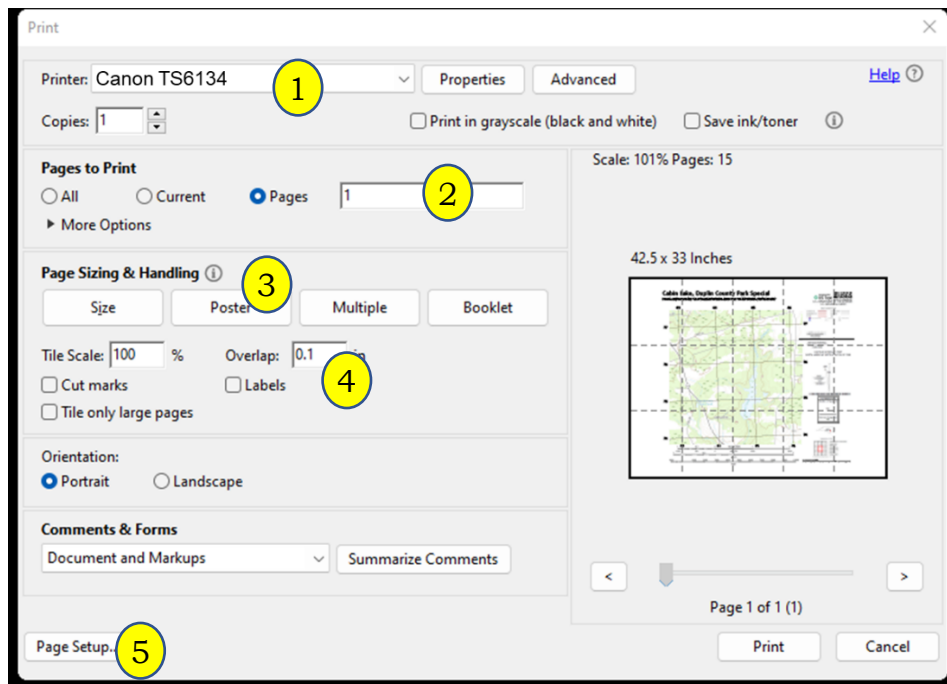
Print

Printer: Canon TS6134
Properties
Advanced
Help ⓘ
1
Copies: 1
Print in grayscale (black and white)
Save ink/toner

Pages to Print
All
Current
Pages 1
2
More Options

Page Sizing & Handling ⓘ
3
Size
Poster
Multiple
Booklet

Tile Scale: 100 %
Overlap: 0.1 in
4
Cut marks
Labels
Tile only large pages

Orientation:
Portrait
Landscape

Comments & Forms
Document and Markups
Summarize Comments

Scale: 101% Pages: 15

42.5 x 33 Inches

Cable Lake, Doyle County Park Special

<
>
Page 1 of 1 (1)

Page Setup...
5
Print
Cancel